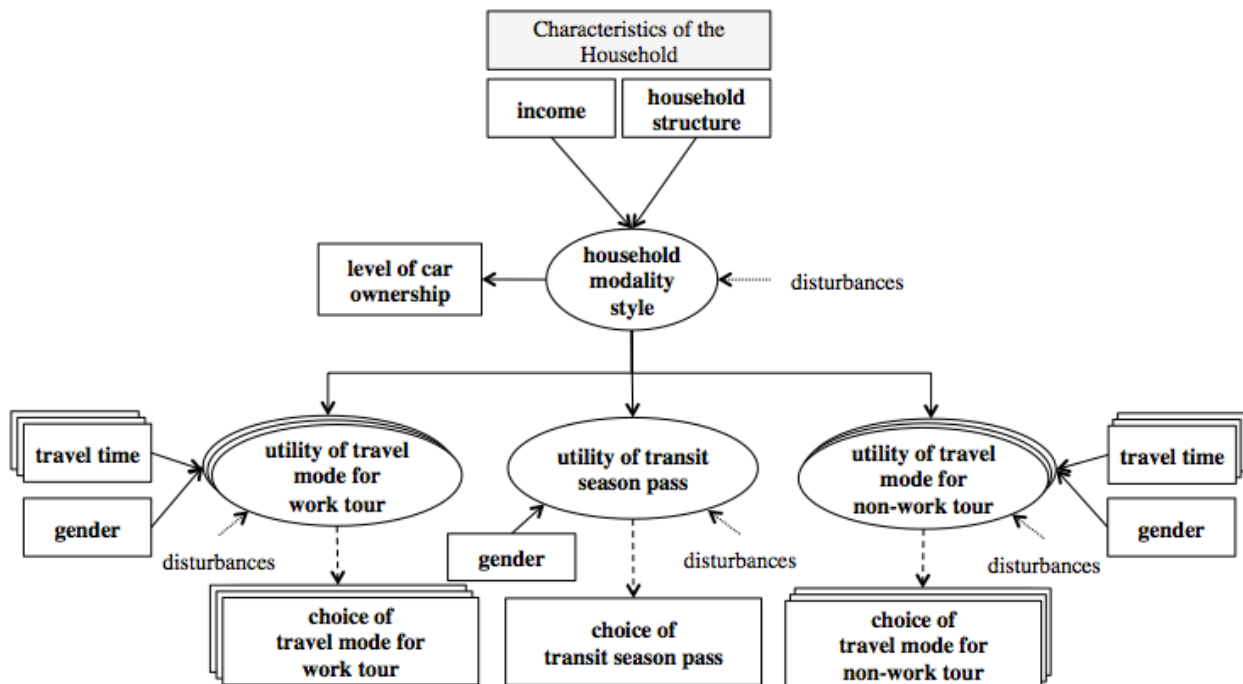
Characteristics of the Household

income

household structure

household modality style

level of car ownership

disturbances

travel time

gender

utility of travel mode for work tour

disturbances

utility of transit season pass

gender

disturbances

utility of travel mode for non-work tour

travel time

gender

disturbances

choice of travel mode for work tour

choice of transit season pass

choice of travel mode for non-work tour